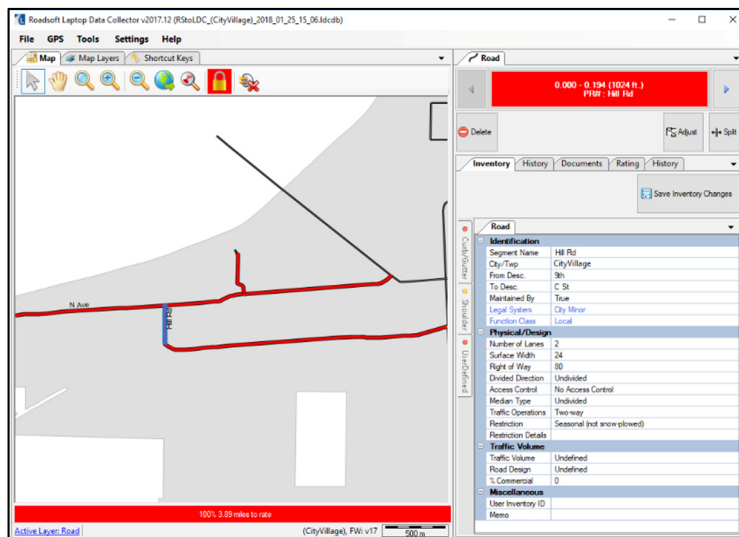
Roadsoft Laptop Data Collector v2017.12 (RStoLDC_(CityVillage)_2018_01_25_15_06.ldcdb)

File GPS Tools Settings Help

Map | Map Layers | Shortcut Keys

N Ave

Hill Rd

100% 3.89 miles to rate

Active Layer: Road (CityVillage), FW: v17 500 m

Road

0.000 - 0.194 (1024 ft.)
PR#: Hill Rd

Delete

Adjust Split

Inventory | History | Documents | Rating | History

Save Inventory Changes

Curb/Gutter Shoulder UserDefined

Road

| Identification | |
|---|---|
| Segment Name | Hill Rd |
| City/Twp | CityVillage |
| From Desc. | 9th |
| To Desc. | C St |
| Maintained By | True |
| Legal System | City Minor |
| Function Class | Local |
| **Physical/Design** | |
| Number of Lanes | 2 |
| Surface Width | 24 |
| Right of Way | 80 |
| Divided Direction | Undivided |
| Access Control | No Access Control |
| Median Type | Undivided |
| Traffic Operations | Two-way |
| Restriction | Seasonal (not snow-plowed) |
| Restriction Details | |
| **Traffic Volume** | |
| Traffic Volume | Undefined |
| Road Design | Undefined |
| % Commercial | 0 |
| **Miscellaneous** | |
| User Inventory ID | |
| Memo | |